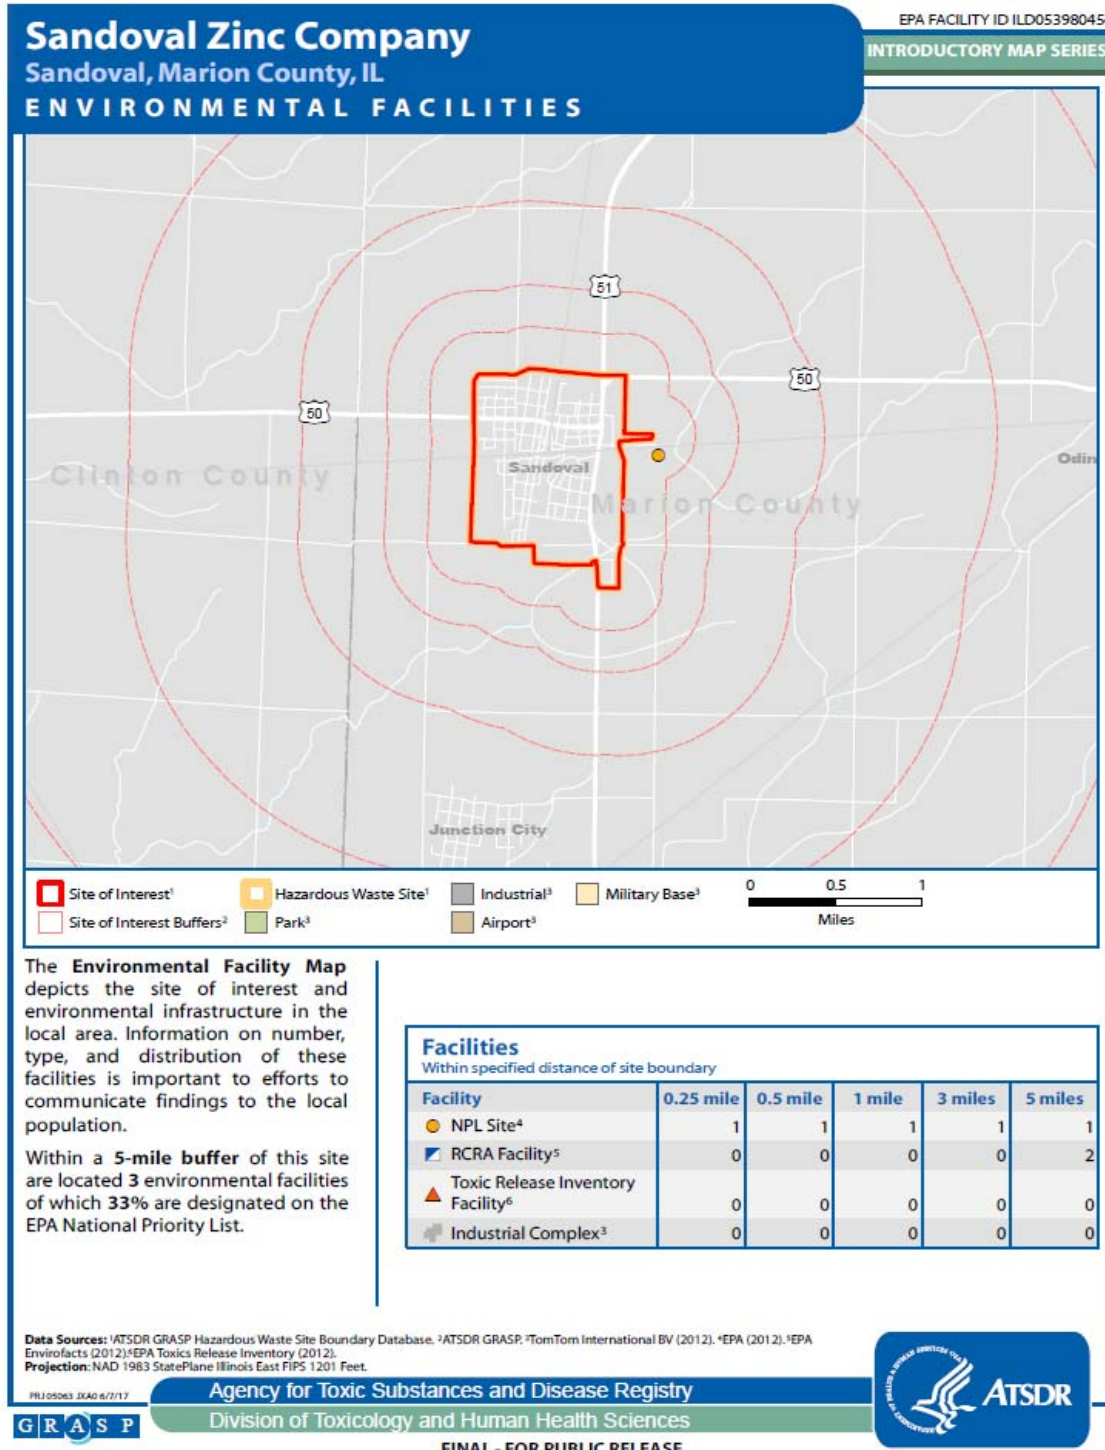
Sandoval Zinc Company
Sandoval, Marion County, IL
ENVIRONMENTAL FACILITIES

EPA FACILITY ID ILD05398045
INTRODUCTORY MAP SERIES

51
50
50
Clinton County
Sandoval
Marion County
Odin
Junction City

Site of Interest¹
Site of Interest Buffers²
Hazardous Waste Site¹
Park³
Industrial³
Airport³
Military Base³
0 0.5 1
Miles

The **Environmental Facility Map** depicts the site of interest and environmental infrastructure in the local area. Information on number, type, and distribution of these facilities is important to efforts to communicate findings to the local population.

Within a **5-mile buffer** of this site are located **3** environmental facilities of which **33%** are designated on the EPA National Priority List.

Facilities
Within specified distance of site boundary

| Facility | 0.25 mile | 0.5 mile | 1 mile | 3 miles | 5 miles |
|---|---|---|---|---|---|
| NPL Site⁴ | 1 | 1 | 1 | 1 | 1 |
| RCRA Facility⁵ | 0 | 0 | 0 | 0 | 2 |
| Toxic Release Inventory Facility⁶ | 0 | 0 | 0 | 0 | 0 |
| Industrial Complex³ | 0 | 0 | 0 | 0 | 0 |

Data Sources: ¹ATSDR GRASP Hazardous Waste Site Boundary Database. ²ATSDR GRASP. ³TomTom International BV (2012). ⁴EPA (2012). ⁵EPA Envirofacts (2012). ⁶EPA Toxics Release Inventory (2012).
Projection: NAD 1983 StatePlane Illinois East FIPS 1201 Feet.

PRJ05063 JXA0 6/7/17
Agency for Toxic Substances and Disease Registry
Division of Toxicology and Human Health Sciences
ATSDR
GRASP
FINAL - FOR PUBLIC RELEASE